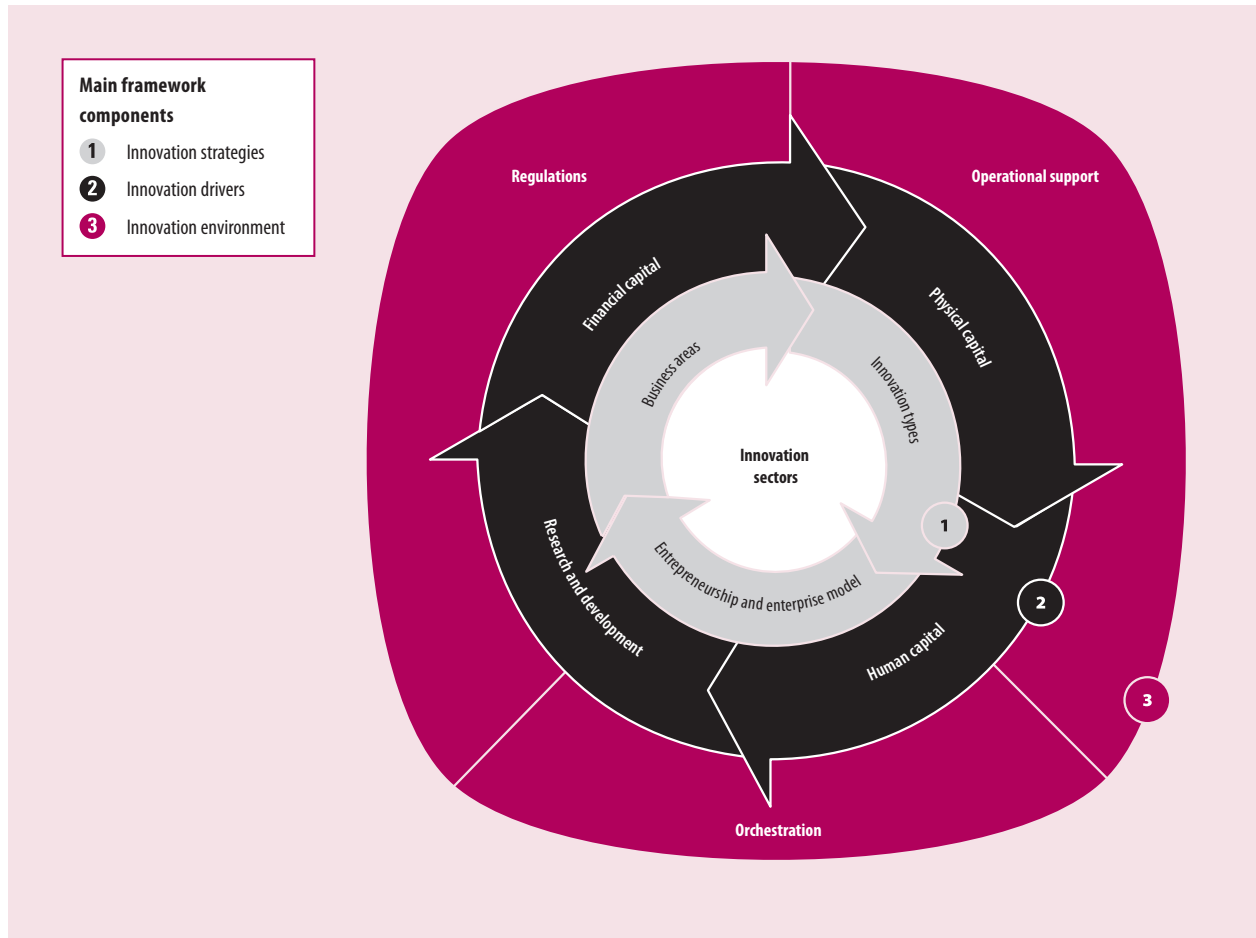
Main framework components

1 Innovation strategies

2 Innovation drivers

3 Innovation environment

Regulations

Operational support

Financial capital

Physical capital

Business areas

Innovation types

Innovation sectors

1

Research and development

Entrepreneurship and enterprise model

2

Human capital

3

Orchestration